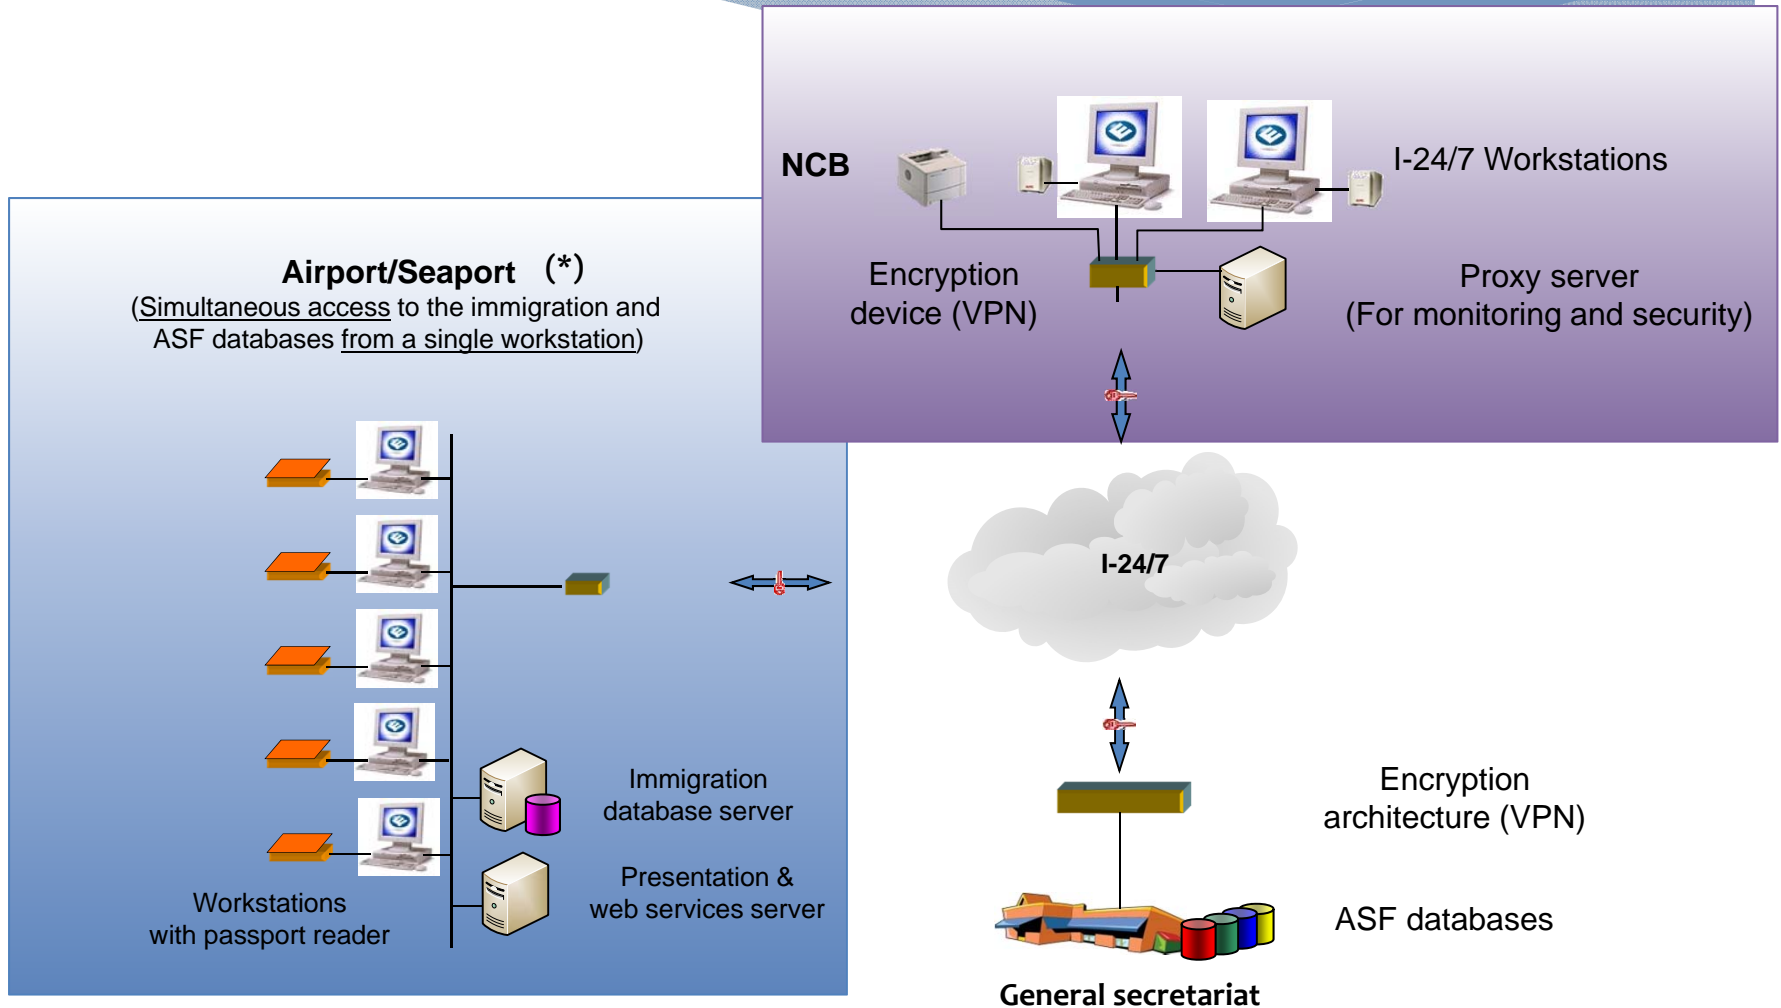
NCB

I-24/7 Workstations

Encryption device (VPN)

Proxy server (For monitoring and security)

Airport/Seaport (*)
(Simultaneous access to the immigration and ASF databases from a single workstation)

I-24/7

Immigration database server

Presentation & web services server

Workstations with passport reader

Encryption architecture (VPN)

ASF databases

General secretariat